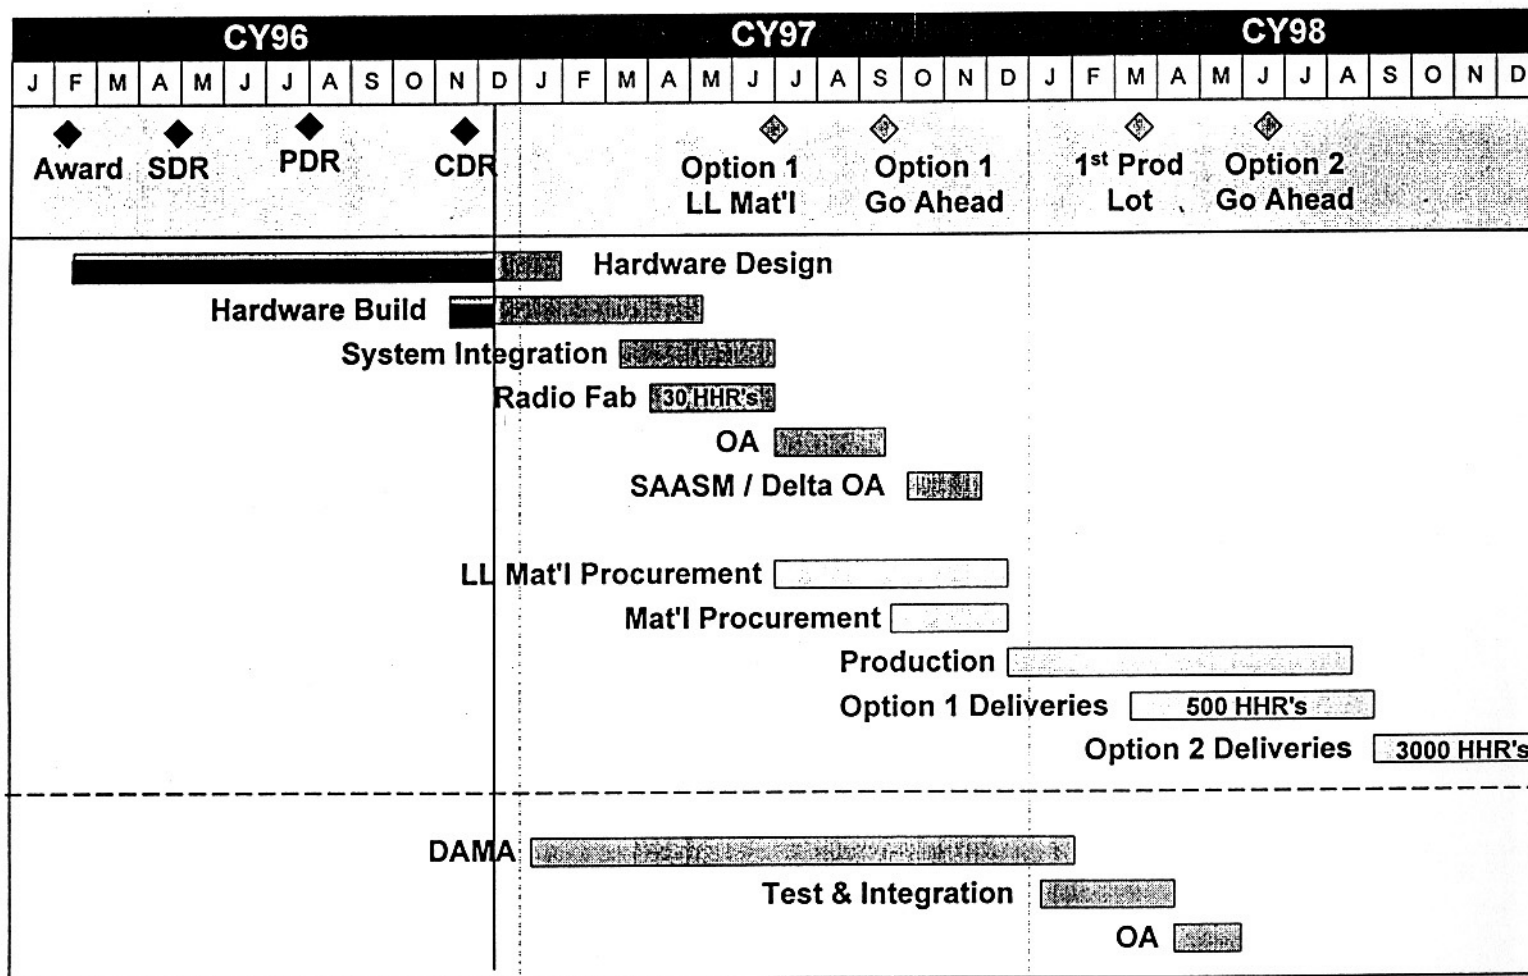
CY96 CY97 CY98

| J | F | M | A | M | J | J | A | S | O | N | D | J | F | M | A | M | J | J | A | S | O | N | D | J | F | M | A | M | J | J | A | S | O | N | D |
|---|---|---|---|---|---|---|---|---|---|---|---|---|---|---|---|---|---|---|---|---|---|---|---|---|---|---|---|---|---|---|---|---|---|---|---|

Award SDR PDR CDR Option 1 LL Mat'l Option 1 Go Ahead 1st Prod Lot Option 2 Go Ahead

Hardware Design

Hardware Build

System Integration

Radio Fab 30 HHR's

OA

SAASM / Delta OA

LL Mat'l Procurement

Mat'l Procurement

Production

Option 1 Deliveries 500 HHR's

Option 2 Deliveries 3000 HHR's

DAMA

Test & Integration

OA